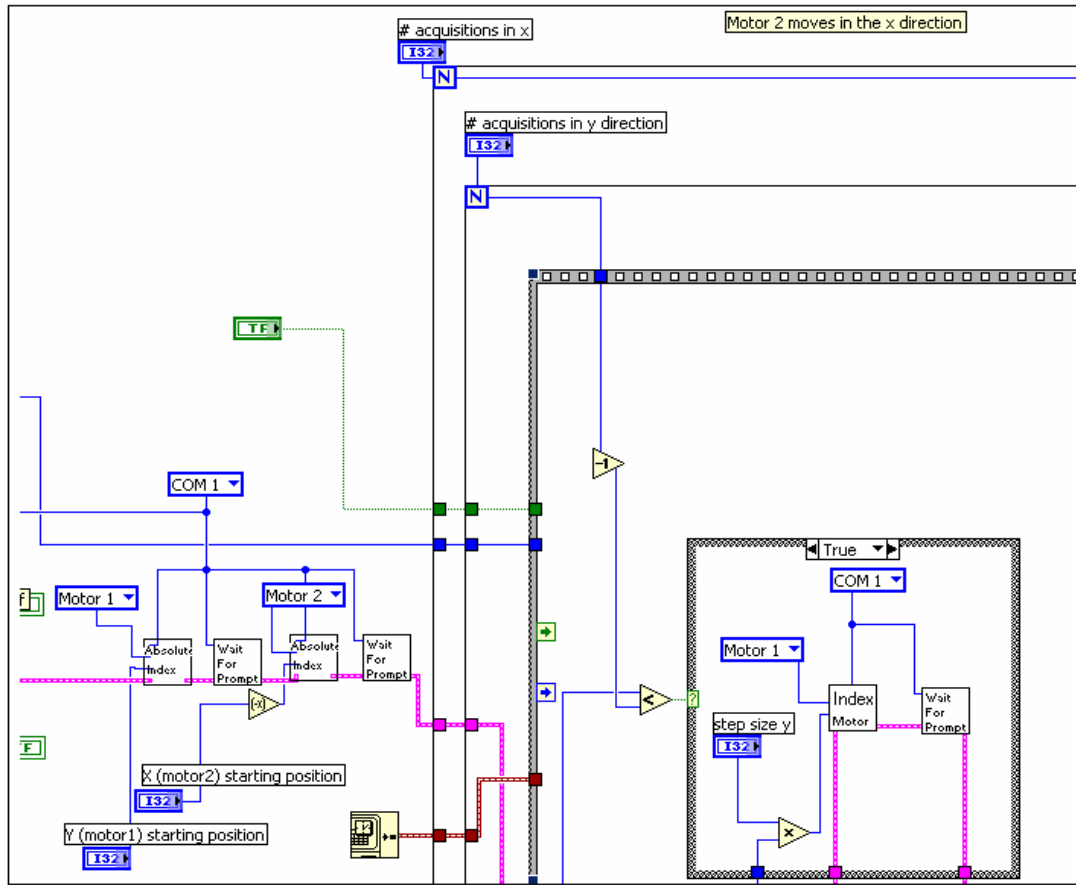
# acquisitions in x
I32
N
Motor 2 moves in the x direction
# acquisitions in y direction
I32
N
TF
COM 1
-1
True
COM 1
Motor 1
Motor 2
Absolute
Index
Wait
For
Prompt
Absolute
Index
Wait
For
Prompt
(-x)
Motor 1
Index
Motor
Wait
For
Prompt
<
?
step size y
I32
x
X (motor2) starting position
I32
Y (motor1) starting position
I32
TF